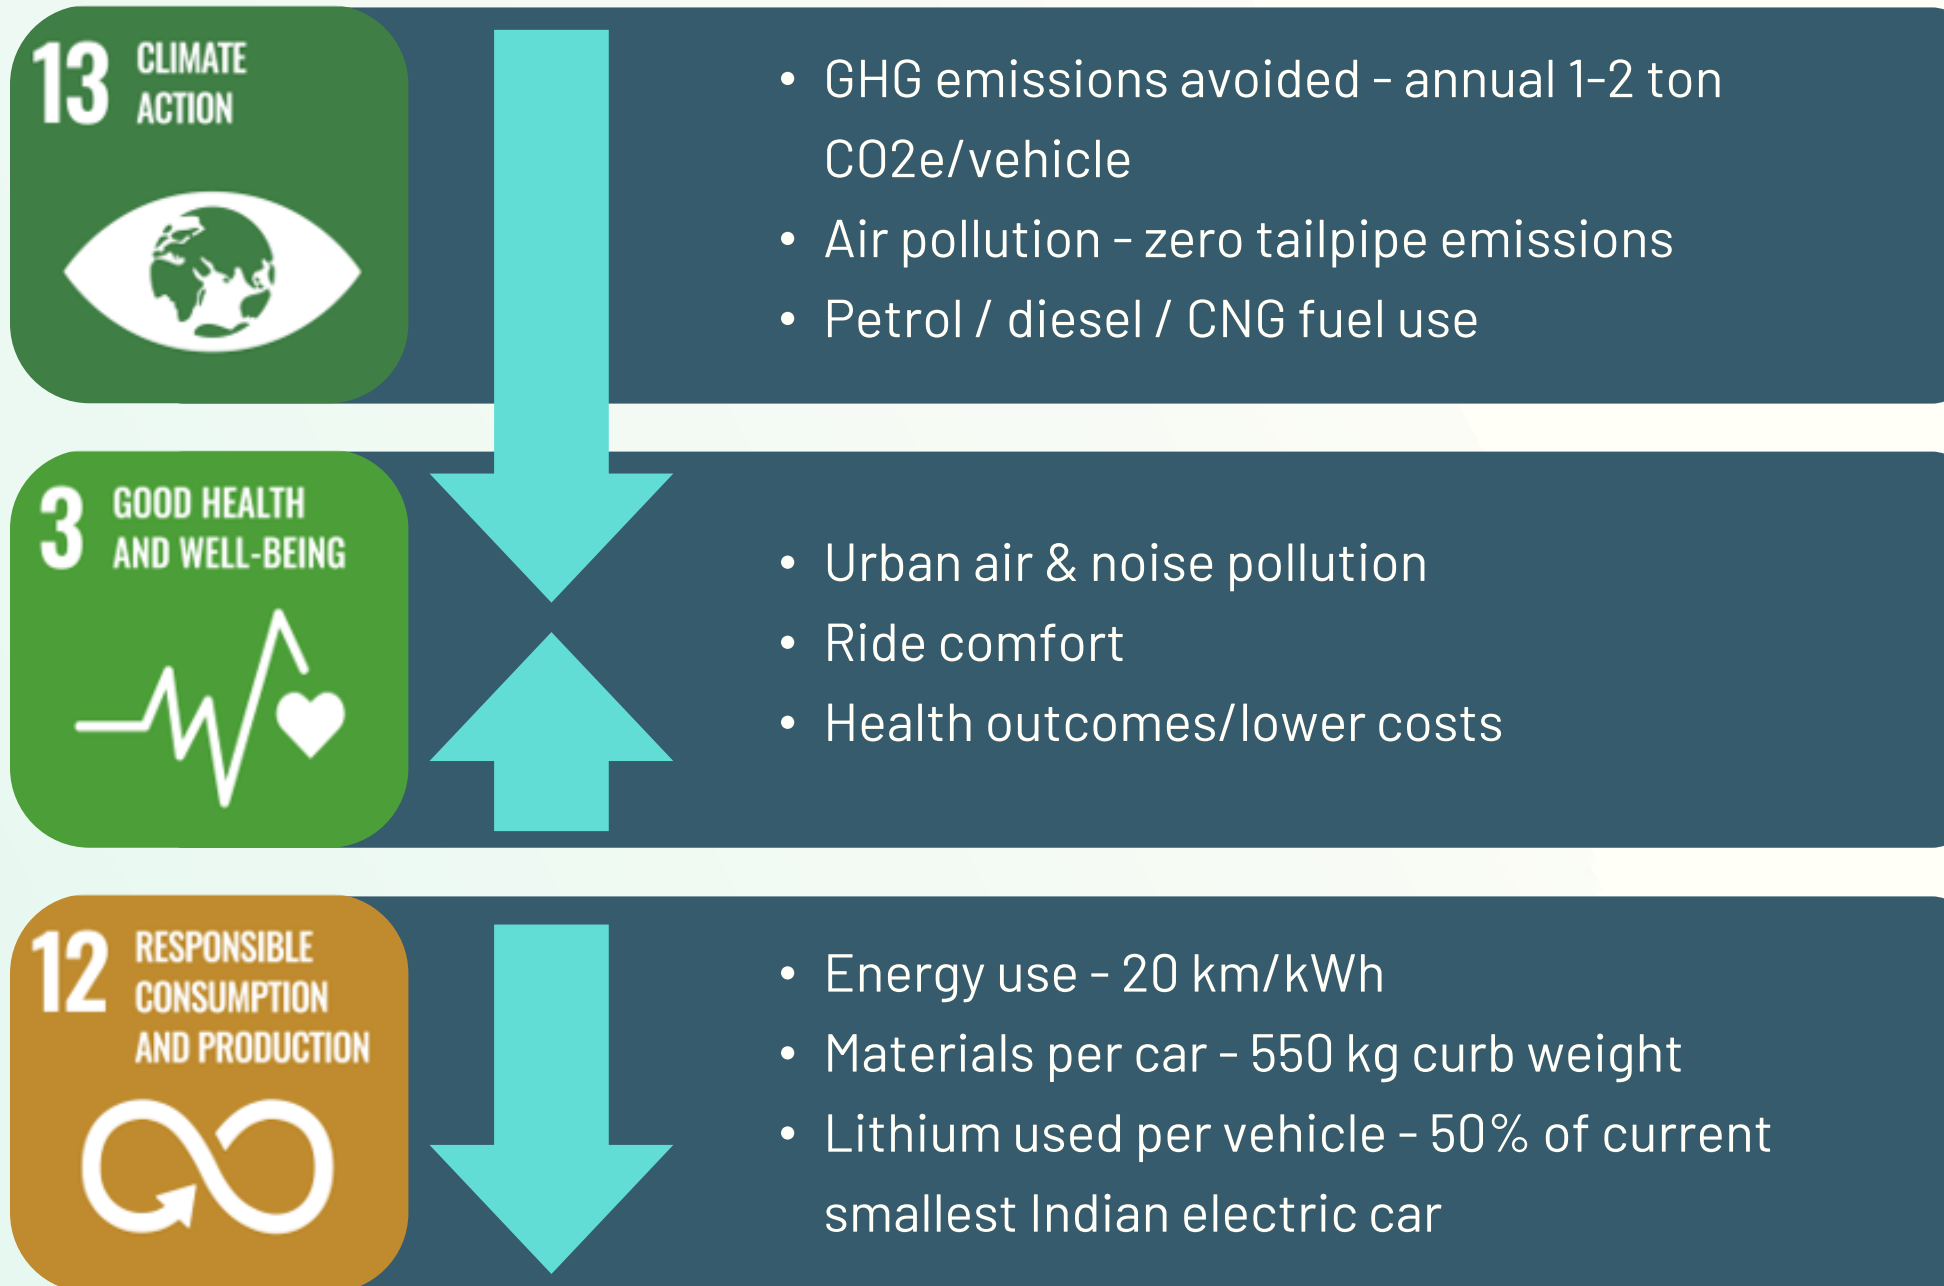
13 CLIMATE ACTION

• GHG emissions avoided - annual 1-2 ton CO2e/vehicle
• Air pollution - zero tailpipe emissions
• Petrol / diesel / CNG fuel use

3 GOOD HEALTH AND WELL-BEING

• Urban air & noise pollution
• Ride comfort
• Health outcomes/lower costs

12 RESPONSIBLE CONSUMPTION AND PRODUCTION

• Energy use - 20 km/kWh
• Materials per car - 550 kg curb weight
• Lithium used per vehicle - 50% of current smallest Indian electric car